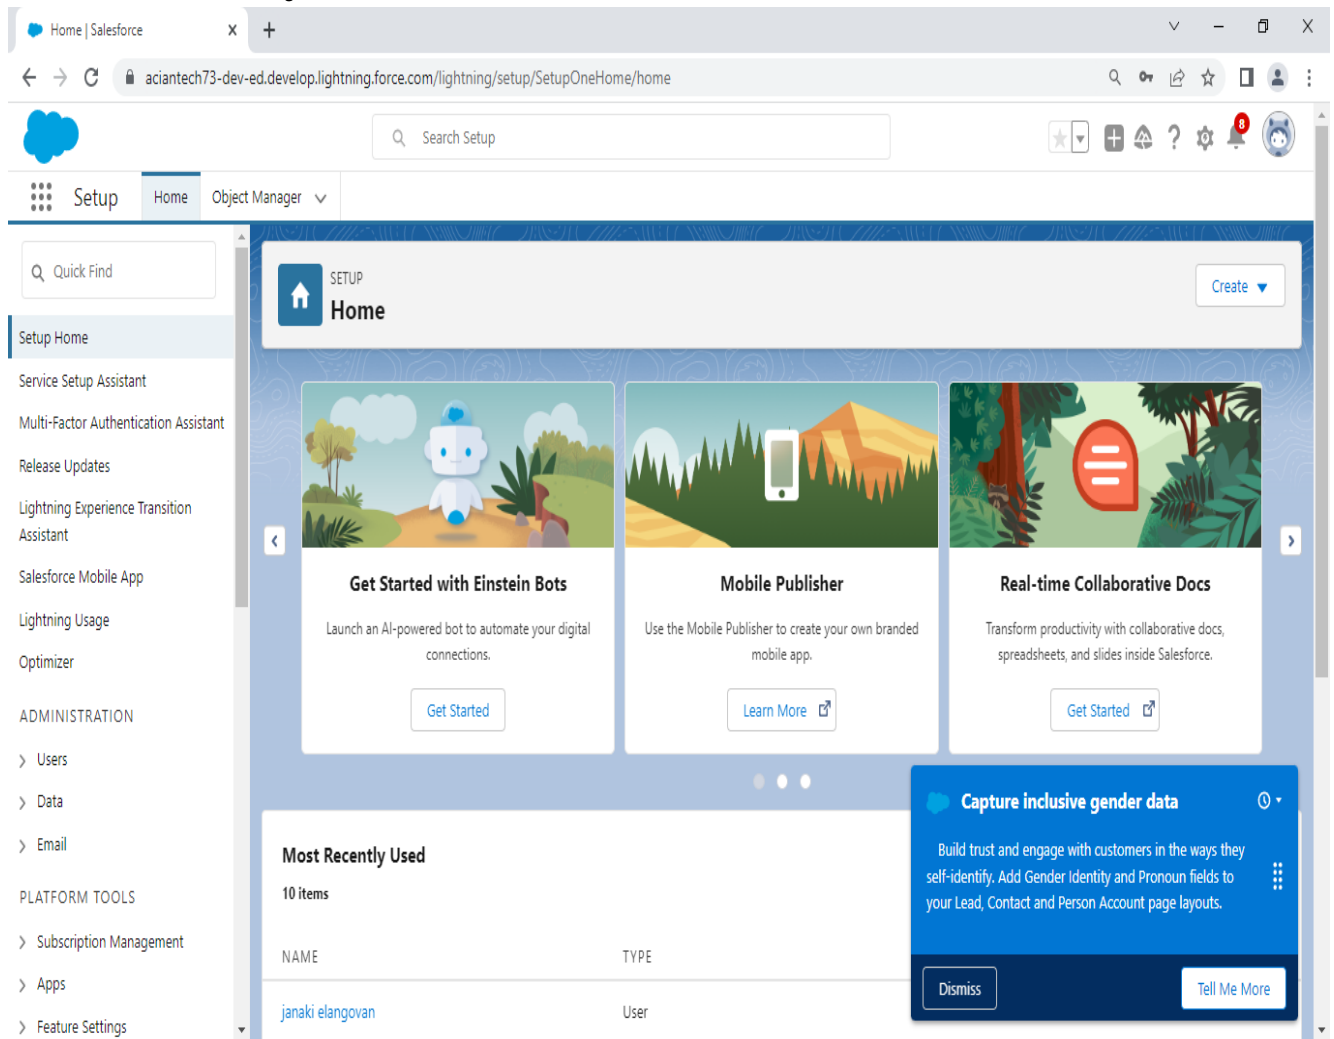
Home | Salesforce

aciantech73-dev-ed.develop.lightning.force.com/lightning/setup/SetupOneHome/home

Search Setup

8

Setup Home Object Manager

Quick Find

Setup Home

Service Setup Assistant

Multi-Factor Authentication Assistant

Release Updates

Lightning Experience Transition Assistant

Salesforce Mobile App

Lightning Usage

Optimizer

ADMINISTRATION

Users

Data

Email

PLATFORM TOOLS

Subscription Management

Apps

Feature Settings

SETUP
Home

Create

Get Started with Einstein Bots

Launch an AI-powered bot to automate your digital connections.

Get Started

Mobile Publisher

Use the Mobile Publisher to create your own branded mobile app.

Learn More

Real-time Collaborative Docs

Transform productivity with collaborative docs, spreadsheets, and slides inside Salesforce.

Get Started

Most Recently Used

10 items

| NAME | TYPE |
|---|---|
| janaki elangovan | User |

Capture inclusive gender data

Build trust and engage with customers in the ways they self-identify. Add Gender Identity and Pronoun fields to your Lead, Contact and Person Account page layouts.

Dismiss

Tell Me More